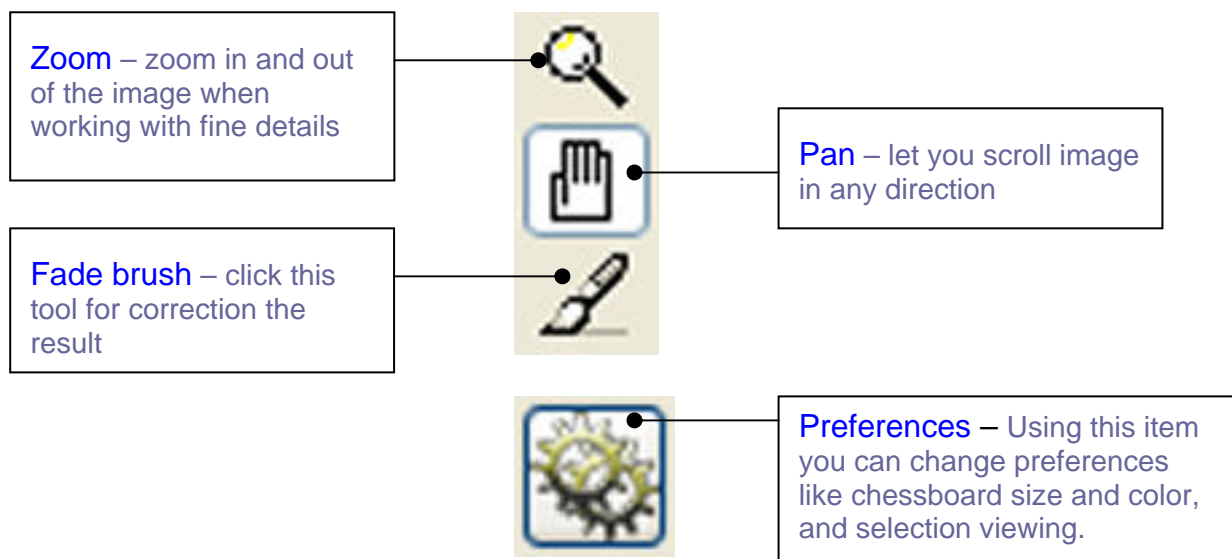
Zoom – zoom in and out of the image when working with fine details

Pan – let you scroll image in any direction

Fade brush – click this tool for correction the result

Preferences – Using this item you can change preferences like chessboard size and color, and selection viewing.